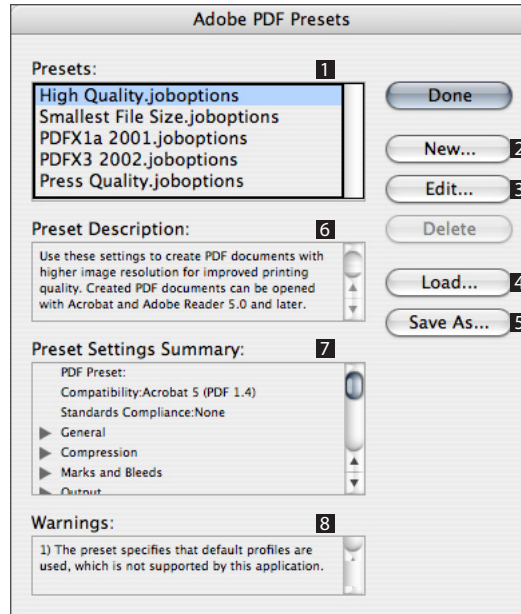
Adobe PDF Presets

Presets: 1

High Quality.joboptions
Smallest File Size.joboptions
PDFX1a 2001.joboptions
PDFX3 2002.joboptions
Press Quality.joboptions

Done

New... 2

Edit... 3

Delete

Load... 4

Save As... 5

Preset Description: 6

Use these settings to create PDF documents with higher image resolution for improved printing quality. Created PDF documents can be opened with Acrobat and Adobe Reader 5.0 and later.

Preset Settings Summary: 7

PDF Preset:
Compatibility:Acrobat 5 (PDF 1.4)
Standards Compliance:None
General
Compression
Marks and Bleeds
Output

Warnings: 8

1) The preset specifies that default profiles are used, which is not supported by this application.